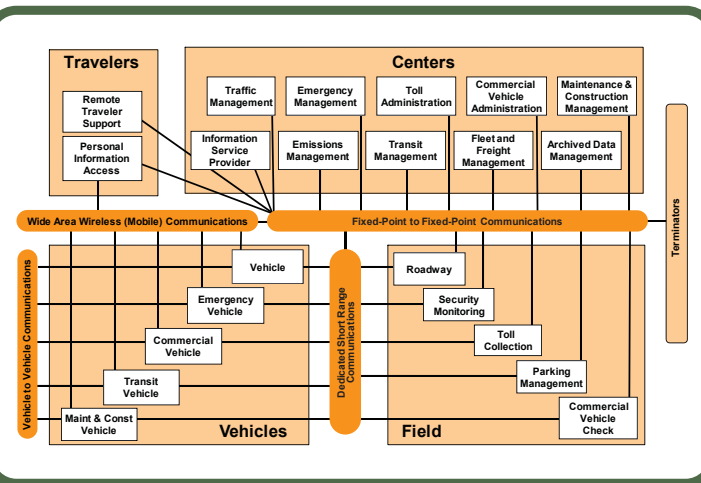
Travelers

Remote Traveler Support

Personal Information Access

Centers

Traffic Management

Emergency Management

Toll Administration

Commercial Vehicle Administration

Maintenance & Construction Management

Information Service Provider

Emissions Management

Transit Management

Fleet and Freight Management

Archived Data Management

Wide Area Wireless (Mobile) Communications

Fixed-Point to Fixed-Point Communications

Terminators

Vehicle to Vehicle Communications

Vehicle

Emergency Vehicle

Commercial Vehicle

Transit Vehicle

Maint & Const Vehicle

Vehicles

Dedicated Short Range Communications

Roadway

Security Monitoring

Toll Collection

Parking Management

Commercial Vehicle Check

Field